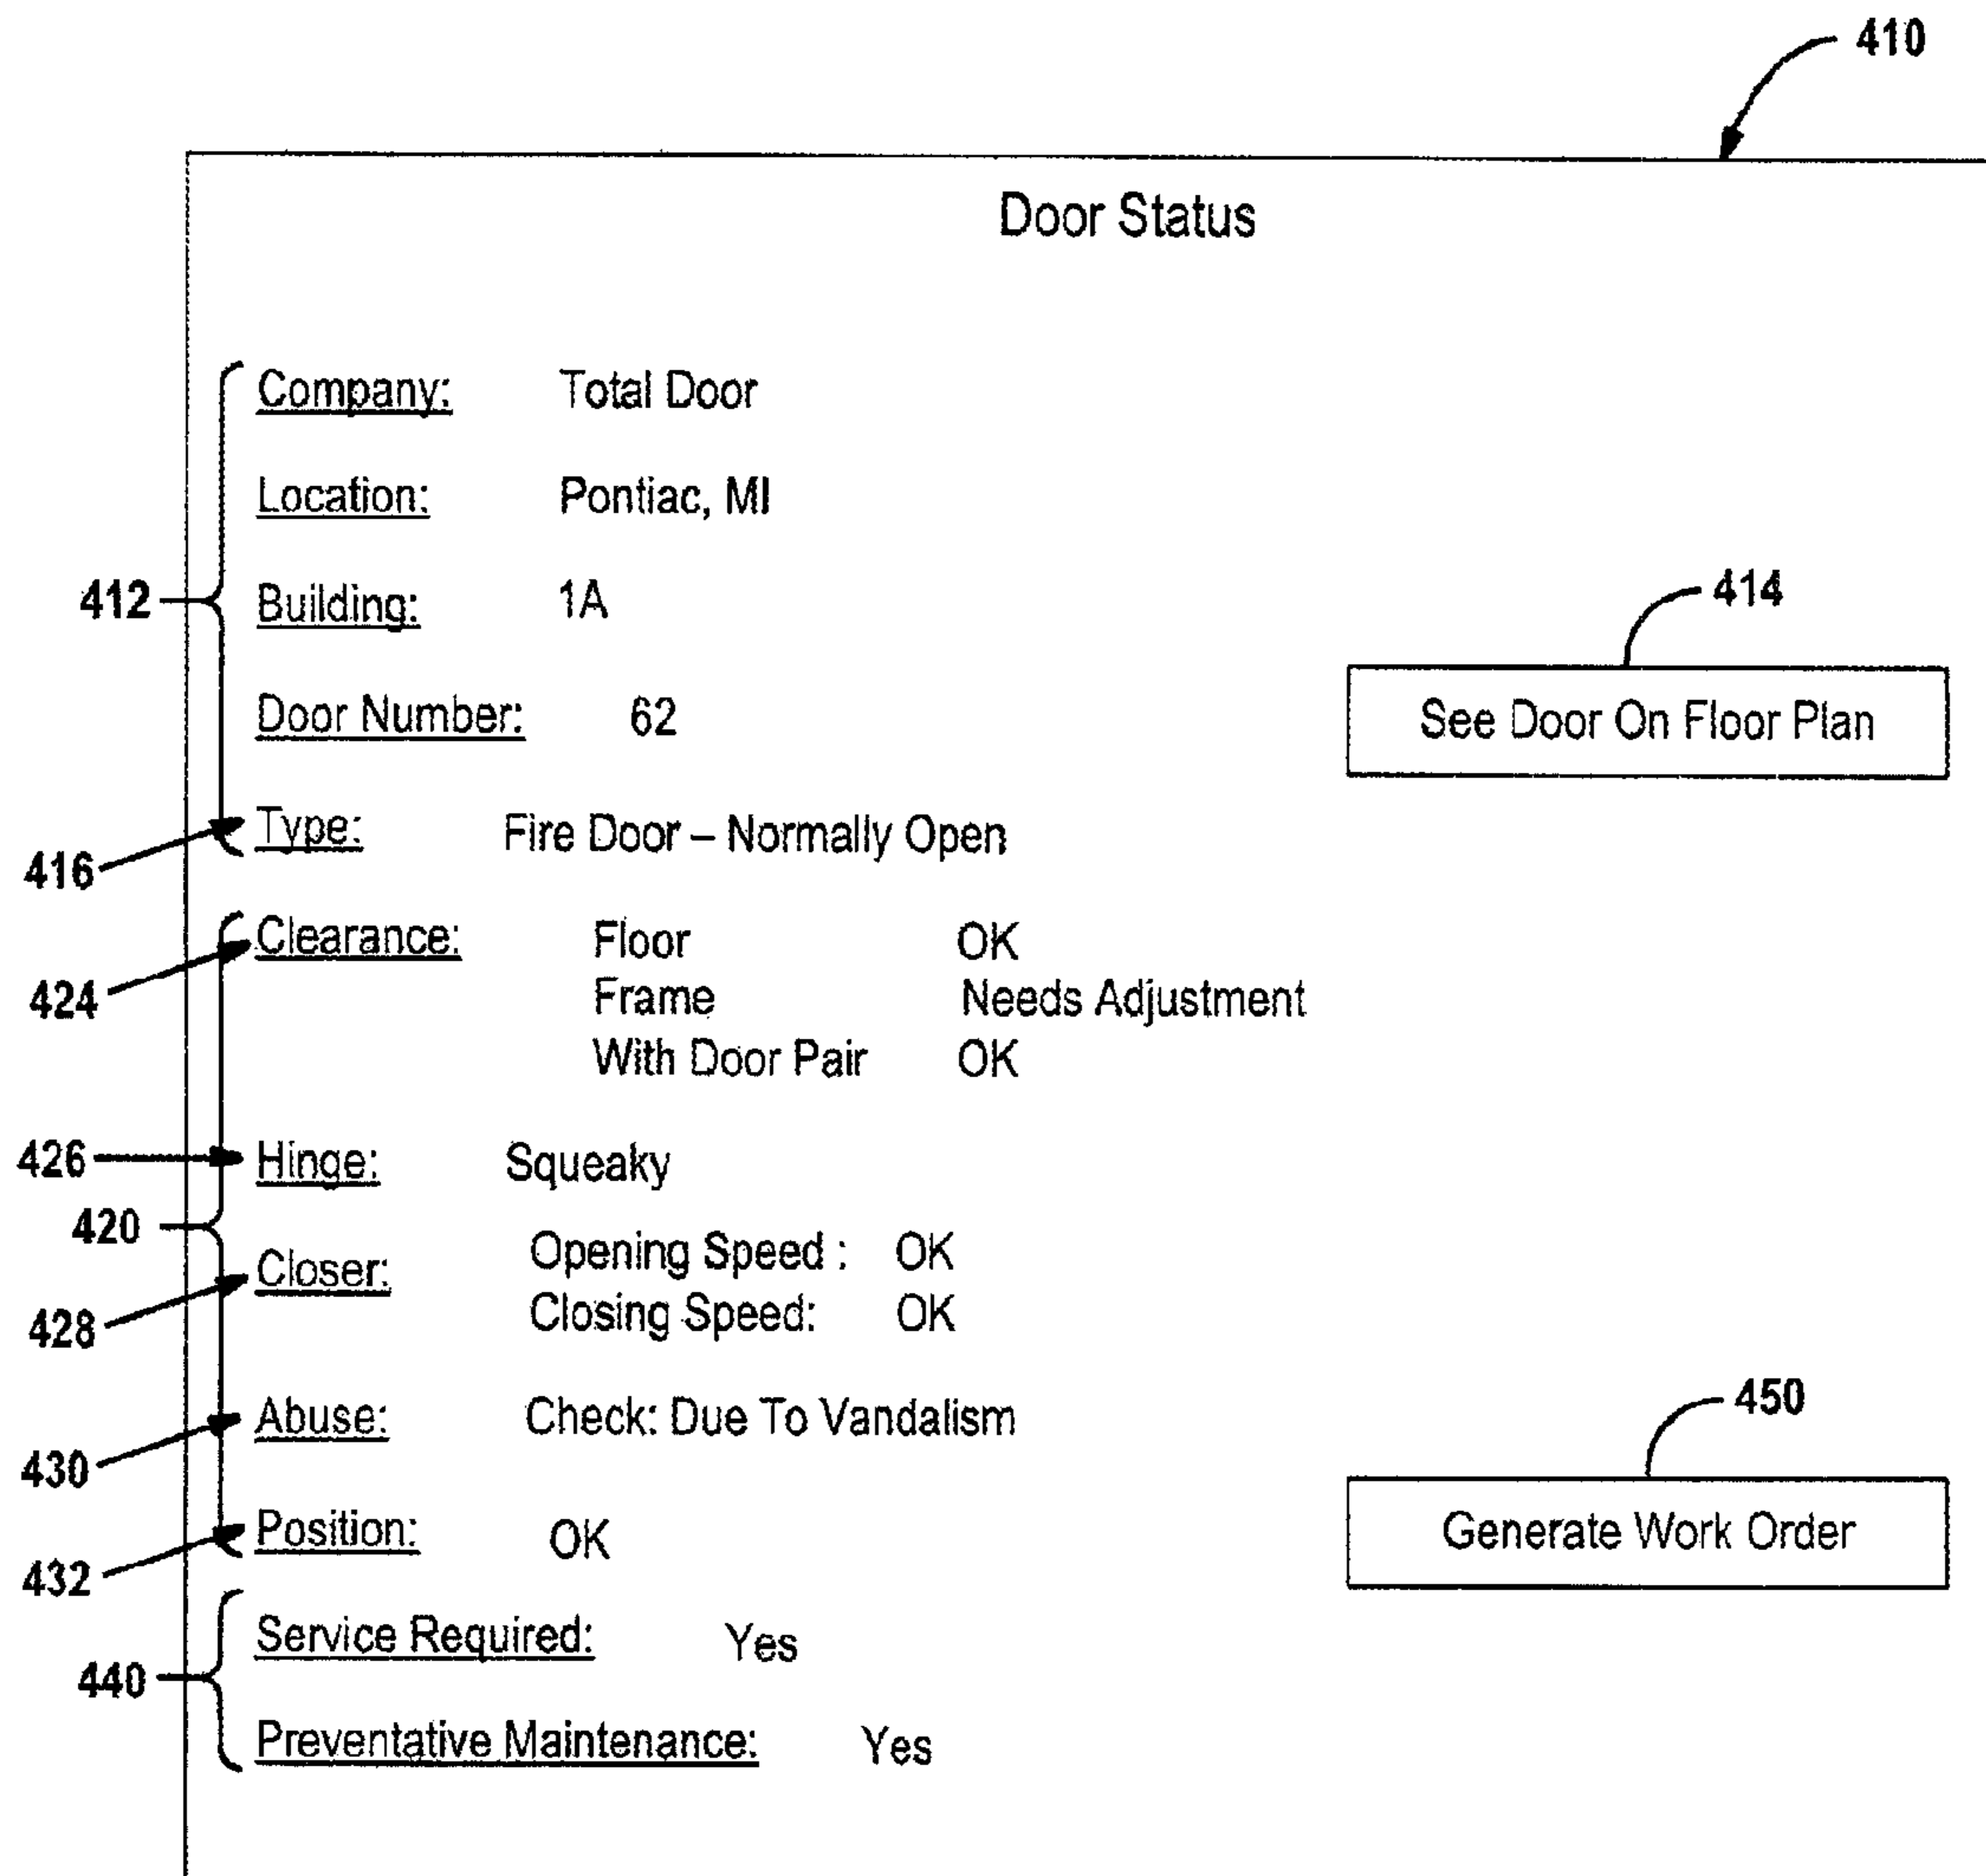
410

Door Status

412

Company: Total Door

Location: Pontiac, MI

Building: 1A

414

Door Number: 62

See Door On Floor Plan

416

Type: Fire Door – Normally Open

424

Clearance: Floor OK
Frame Needs Adjustment
With Door Pair OK

426

Hinge: Squeaky

420

428

Closer: Opening Speed : OK
Closing Speed: OK

450

430

Abuse: Check: Due To Vandalism

432

Position: OK

Generate Work Order

440

Service Required: Yes

Preventative Maintenance: Yes